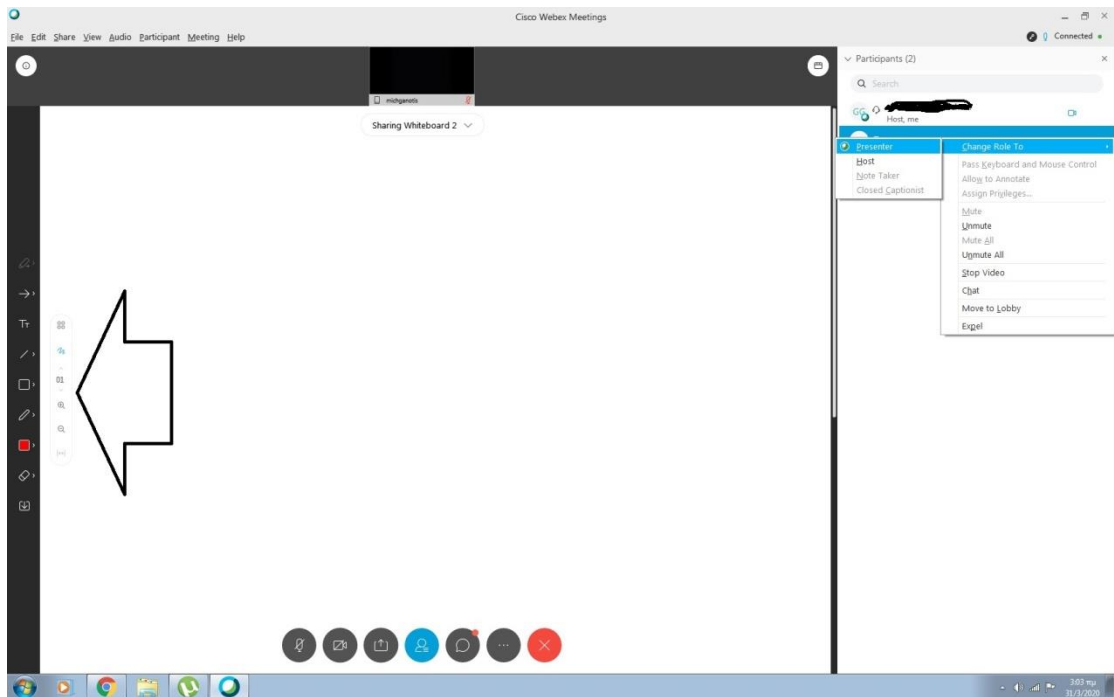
Cisco Webex Meetings

File Edit Share View Audio Participant Meeting Help

Connected

michganotis

Sharing Whiteboard 2

Participants (2)

Search

GG

Host, me

Presenter
Host
Note Taker
Closed Captionist

Change Role To
Pass Keyboard and Mouse Control
Allow to Annotate
Assign Privileges...
Mute
Unmute
Mute All
Unmute All
Stop Video
Chat
Move to Lobby
Expel

01

3:03 πμ
31/3/2020